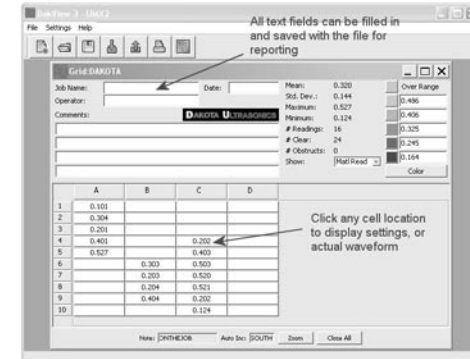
DakView 3 - Unit2
File Settings Help

All text fields can be filled in and saved with the file for reporting

Grid:DAKOTA

Job Name:
Date:
Operator:
Comments:

DAKOTA ULTRASONICS

Mean: 0.320
Std. Dev.: 0.144
Maximum: 0.527
Minimum: 0.124
# Readings: 16
# Clear: 24
# Obstructs: 0
Show: Mat'l Read

Over Range
0.486
0.406
0.325
0.245
0.164
Color

|  | A | B | C | D |
|---|---|---|---|---|
| 1 | 0.101 |  |  |  |
| 2 | 0.304 |  |  |  |
| 3 | 0.201 |  |  |  |
| 4 | 0.401 |  | 0.202 |  |
| 5 | 0.527 |  | 0.403 |  |
| 6 |  | 0.303 | 0.503 |  |
| 7 |  | 0.203 | 0.520 |  |
| 8 |  | 0.204 | 0.521 |  |
| 9 |  | 0.404 | 0.202 |  |
| 10 |  |  | 0.124 |  |

Click any cell location to display settings, or actual waveform

Note: ONTHEJOB Auto Inc: SOUTH Zoom Close All